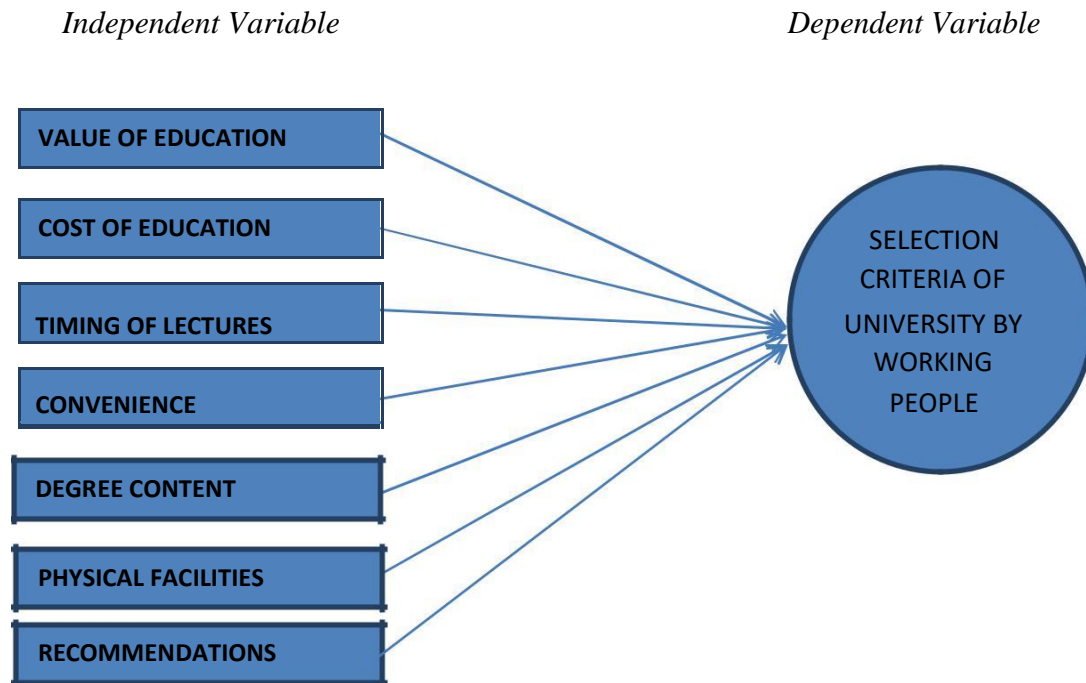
Independent Variable

Dependent Variable

VALUE OF EDUCATION

COST OF EDUCATION

TIMING OF LECTURES

CONVENIENCE

DEGREE CONTENT

PHYSICAL FACILITIES

RECOMMENDATIONS

SELECTION CRITERIA OF UNIVERSITY BY WORKING PEOPLE